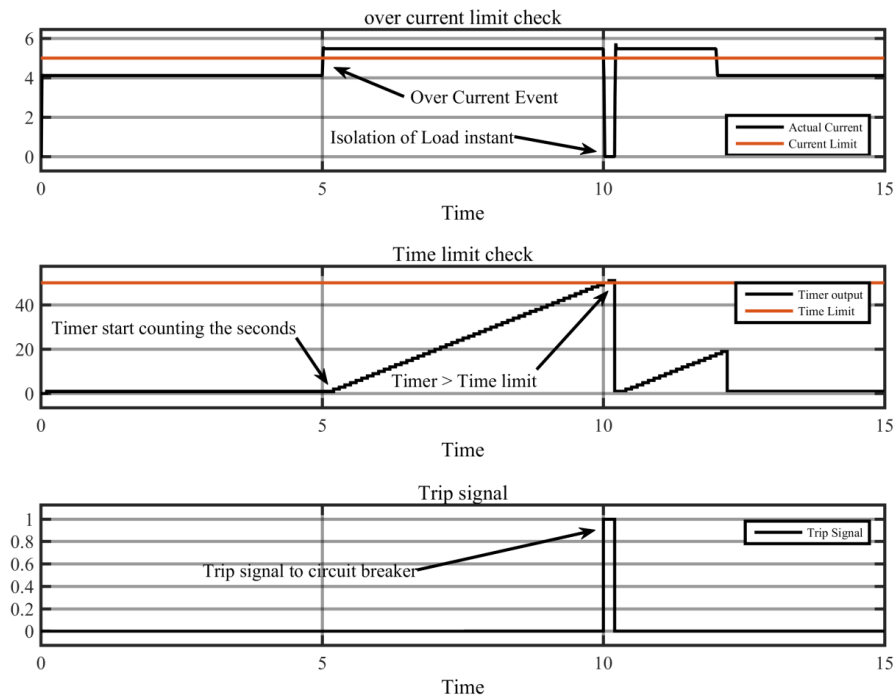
over current limit check

6
4
2
0

Over Current Event

Isolation of Load instant

Actual Current
Current Limit

0 5 10 15

Time

Time limit check

40
20
0

Timer output
Time Limit

Timer start counting the seconds

Timer > Time limit

0 5 10 15

Time

Trip signal

1
0.8
0.6
0.4
0.2
0

Trip Signal

Trip signal to circuit breaker

0 5 10 15

Time